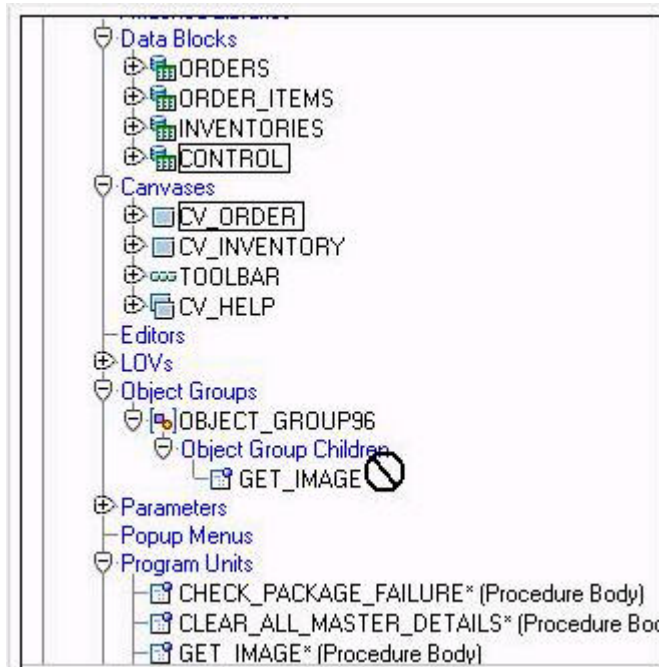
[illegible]
Data Blocks
ORDERS
ORDER_ITEMS
INVENTORIES
CONTROL
Canvases
CV_ORDER
CV_INVENTORY
TOOLBAR
CV_HELP
Editors
LOVs
Object Groups
OBJECT_GROUP96
Object Group Children
GET_IMAGE
Parameters
Popup Menus
Program Units
CHECK_PACKAGE_FAILURE* (Procedure Body)
CLEAR_ALL_MASTER_DETAILS* (Procedure Bo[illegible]
GET_IMAGE* (Procedure Body)